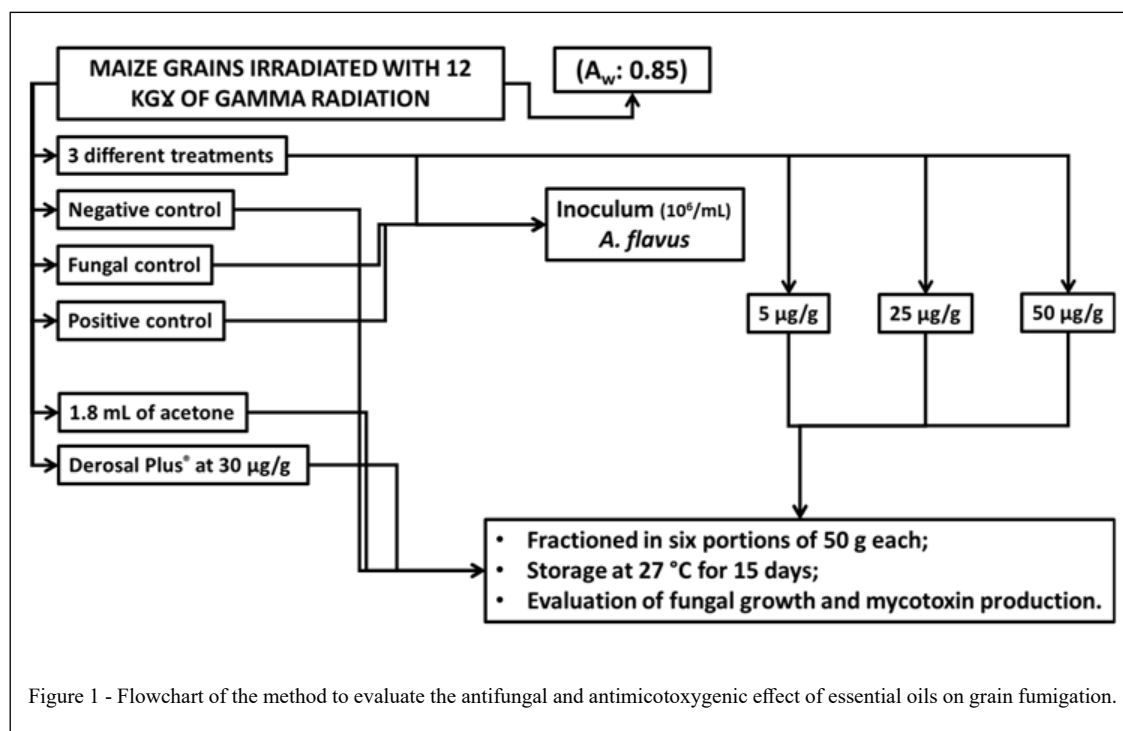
MAIZE GRAINS IRRADIATED WITH 12 KGY OF GAMMA RADIATION

($A_w$: 0.85)

3 different treatments

Negative control

Inoculum ($10^6$/mL) *A. flavus*

Fungal control

Positive control

5 µg/g

25 µg/g

50 µg/g

1.8 mL of acetone

Derosal Plus® at 30 µg/g

- Fractioned in six portions of 50 g each;
- Storage at 27 °C for 15 days;
- Evaluation of fungal growth and mycotoxin production.

Figure 1 - Flowchart of the method to evaluate the antifungal and antimicotoxygenic effect of essential oils on grain fumigation.